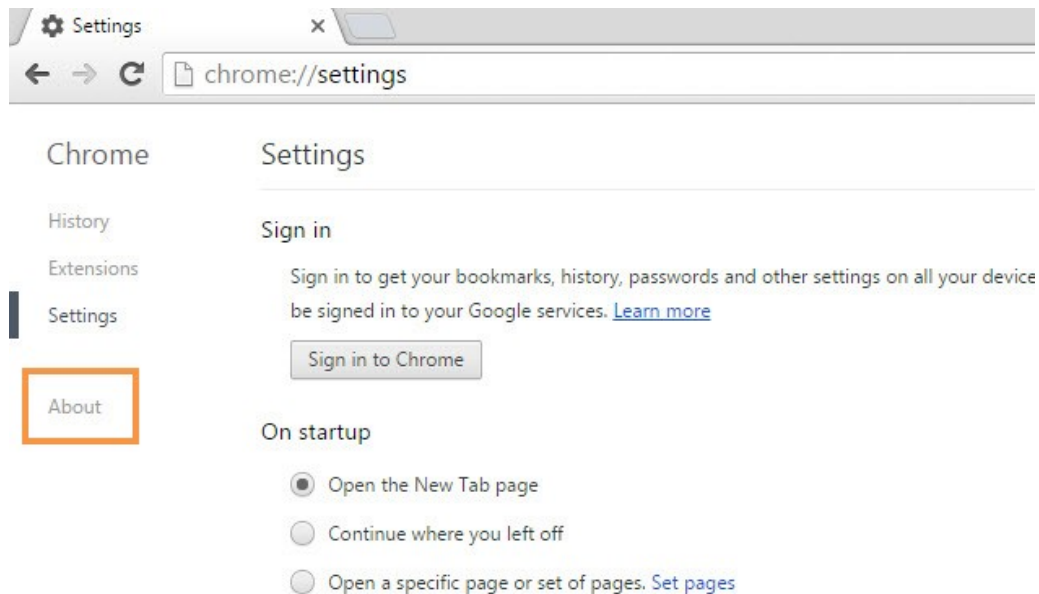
Settings ×

chrome://settings

Chrome

History

Extensions

Settings

About

Settings

Sign in

Sign in to get your bookmarks, history, passwords and other settings on all your device be signed in to your Google services. Learn more

Sign in to Chrome

On startup

Open the New Tab page

Continue where you left off

Open a specific page or set of pages. Set pages